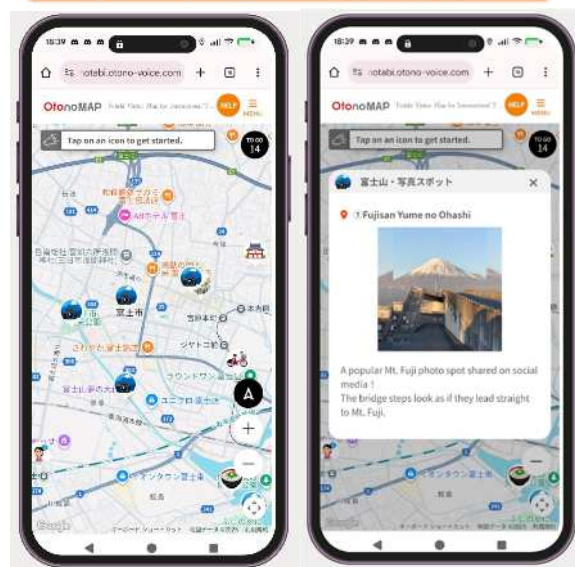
18:39
notabi.otono-voice.com
OtonoMAP
HELP
MENU
Tap on an icon to get started.
TO GO
14
富士市
ユニクロ
ラウンドワン
A
+
−

18:39
notabi.otono-voice.com
OtonoMAP
HELP
MENU
Tap on an icon to get started.
TO GO
14
富士山・写真スポット
×
Fujisan Yume no Ohashi
A popular Mt. Fuji photo spot shared on social media !
The bridge steps look as if they lead straight to Mt. Fuji.